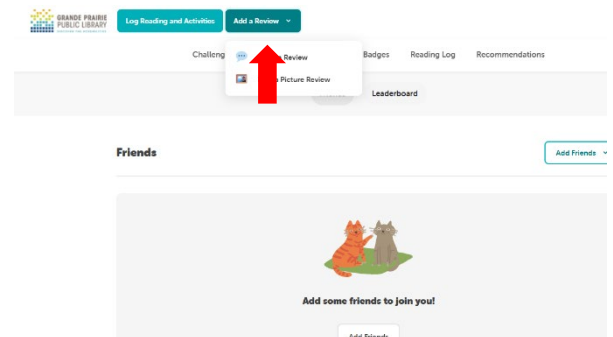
GRANDE PRAIRIE PUBLIC LIBRARY

Log Reading and Activities

Add a Review

Challeng

Review

Picture Review

Badges

Reading Log

Recommendations

Leaderboard

Friends

Add Friends

Add some friends to join you!

Add Friends